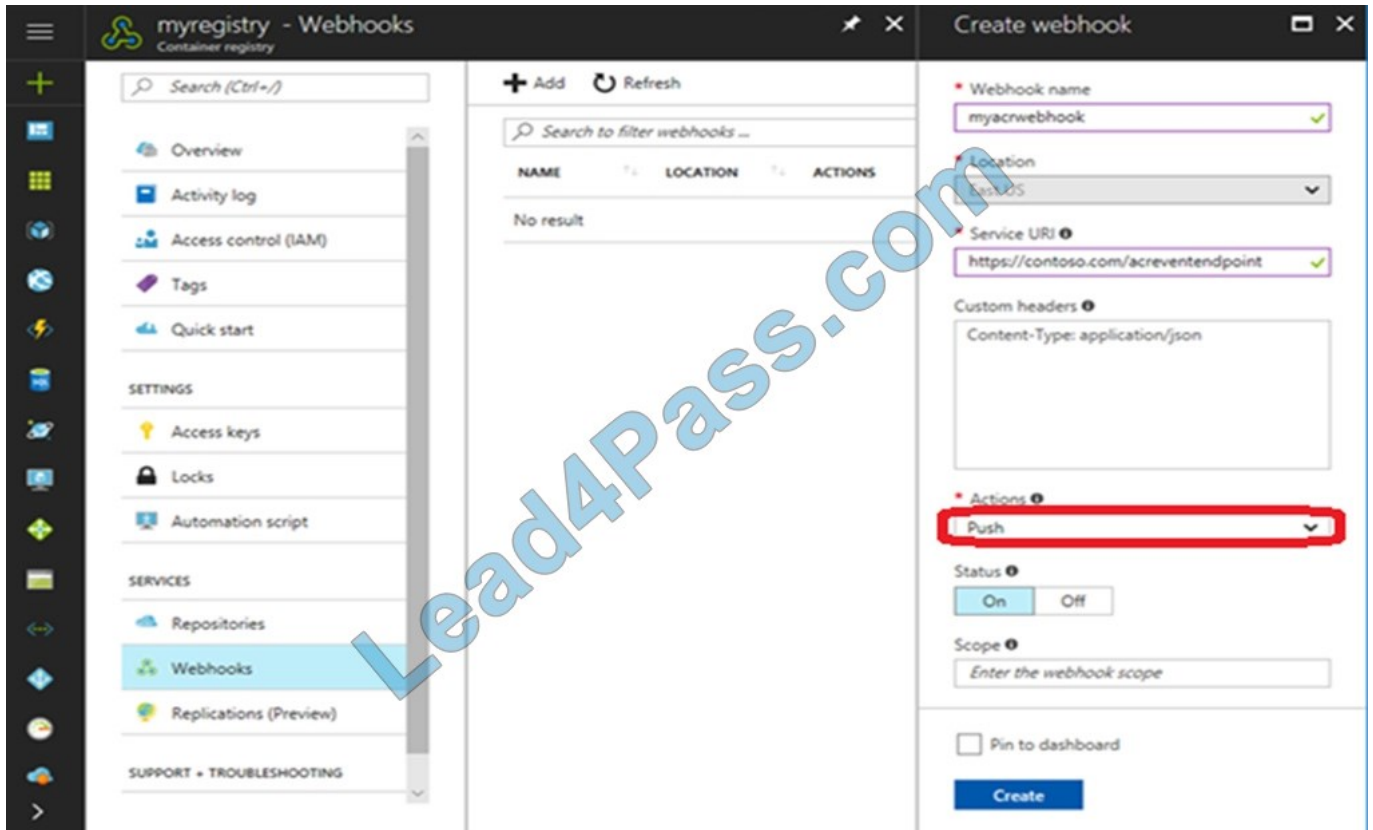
myregistry - Webhooks
Container registry

Search (Ctrl+/)

Overview
Activity log
Access control (IAM)
Tags
Quick start

SETTINGS
Access keys
Locks
Automation script

SERVICES
Repositories
Webhooks
Replications (Preview)

SUPPORT + TROUBLESHOOTING

Add
Refresh

Search to filter webhooks ...

| NAME | LOCATION | ACTIONS |
|---|---|---|
| No result | | |

Create webhook

* Webhook name
myacrwebhook

* Location
East US

* Service URI
https://contoso.com/acreventendpoint

Custom headers
Content-Type: application/json

* Actions
Push

Status
On Off

Scope
Enter the webhook scope

Pin to dashboard

Create

Lead4Pass.com